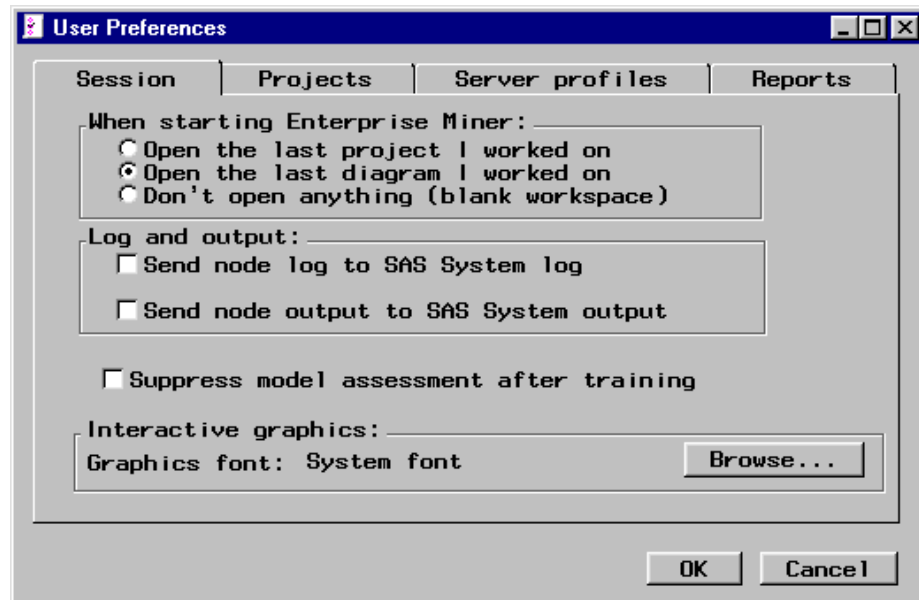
User Preferences

Session | Projects | Server profiles | Reports

When starting Enterprise Miner:
Open the last project I worked on
Open the last diagram I worked on
Don't open anything (blank workspace)

Log and output:
Send node log to SAS System log
Send node output to SAS System output

Suppress model assessment after training

Interactive graphics:
Graphics font: System font
Browse...

OK
Cancel